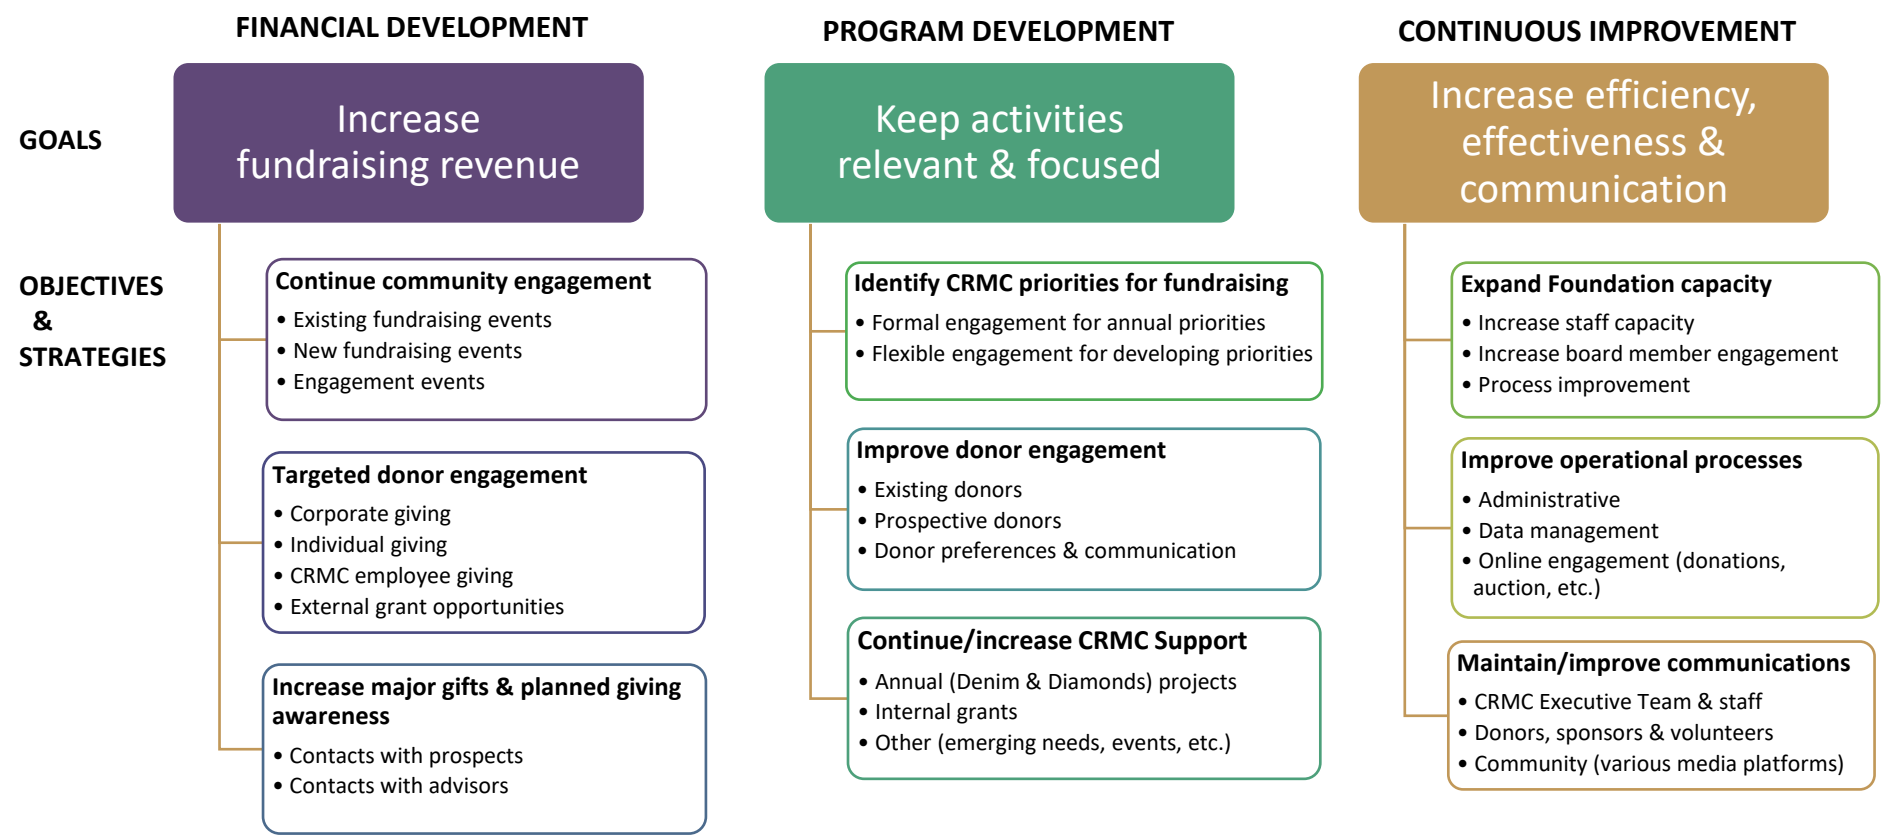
FINANCIAL DEVELOPMENT

PROGRAM DEVELOPMENT

CONTINUOUS IMPROVEMENT

GOALS

Increase fundraising revenue

Keep activities relevant & focused

Increase efficiency, effectiveness & communication

OBJECTIVES & STRATEGIES

Continue community engagement
• Existing fundraising events
• New fundraising events
• Engagement events

Targeted donor engagement
• Corporate giving
• Individual giving
• CRMC employee giving
• External grant opportunities

Increase major gifts & planned giving awareness
• Contacts with prospects
• Contacts with advisors

Identify CRMC priorities for fundraising
• Formal engagement for annual priorities
• Flexible engagement for developing priorities

Improve donor engagement
• Existing donors
• Prospective donors
• Donor preferences & communication

Continue/increase CRMC Support
• Annual (Denim & Diamonds) projects
• Internal grants
• Other (emerging needs, events, etc.)

Expand Foundation capacity
• Increase staff capacity
• Increase board member engagement
• Process improvement

Improve operational processes
• Administrative
• Data management
• Online engagement (donations, auction, etc.)

Maintain/improve communications
• CRMC Executive Team & staff
• Donors, sponsors & volunteers
• Community (various media platforms)